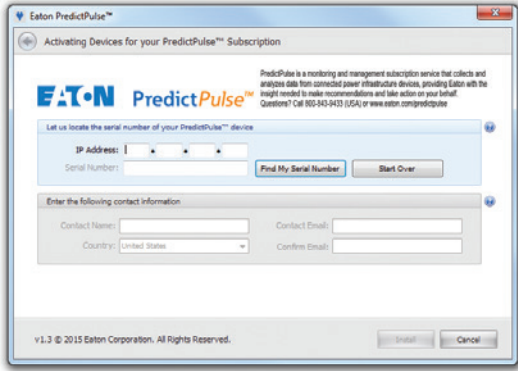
Eaton PredictPulse™

Activating Devices for your PredictPulse™ Subscription

EATON PredictPulse™

PredictPulse is a monitoring and management subscription service that collects and analyzes data from connected power infrastructure devices, providing Eaton with the insight needed to make recommendations and take action on your behalf. Questions? Call 800-843-9433 (USA) or www.eaton.com/predictpulse

Let us locate the serial number of your PredictPulse™ device

IP Address: . . .

Serial Number:

Find My Serial Number

Start Over

Enter the following contact information

Contact Name:

Contact Email:

Country: United States

Confirm Email:

v1.3 © 2015 Eaton Corporation. All Rights Reserved.

Install

Cancel